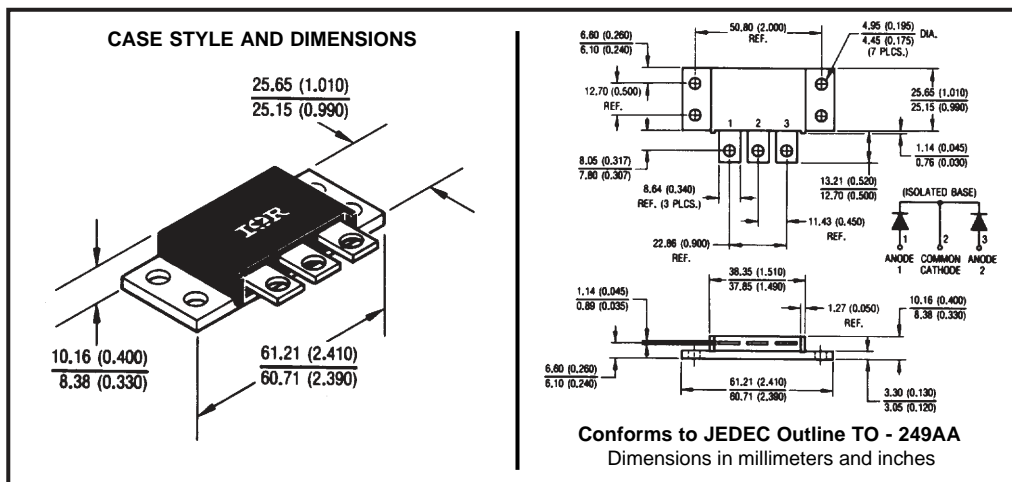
CASE STYLE AND DIMENSIONS

25.65 (1.010)
25.15 (0.990)

IOR

10.16 (0.400)
8.38 (0.330)

61.21 (2.410)
60.71 (2.390)

6.60 (0.260)
6.10 (0.240)

50.80 (2.000)
REF.

4.95 (0.195)
4.45 (0.175)
(7 PLCS.)
DIA.

12.70 (0.500)
REF.

25.65 (1.010)
25.15 (0.990)

1 2 3

1.14 (0.045)
0.76 (0.030)

8.05 (0.317)
7.80 (0.307)

8.64 (0.340)
REF. (3 PLCS.)

13.21 (0.520)
12.70 (0.500)

(ISOLATED BASE)

11.43 (0.450)
REF.

22.86 (0.900)
REF.

1 2 3
ANODE 1 COMMON CATHODE ANODE 2

38.35 (1.510)
37.85 (1.490)

1.14 (0.045)
0.89 (0.035)

1.27 (0.050)
REF.

10.16 (0.400)
8.38 (0.330)

6.60 (0.260)
6.10 (0.240)

61.21 (2.410)
60.71 (2.390)

3.30 (0.130)
3.05 (0.120)

Conforms to JEDEC Outline TO - 249AA
Dimensions in millimeters and inches